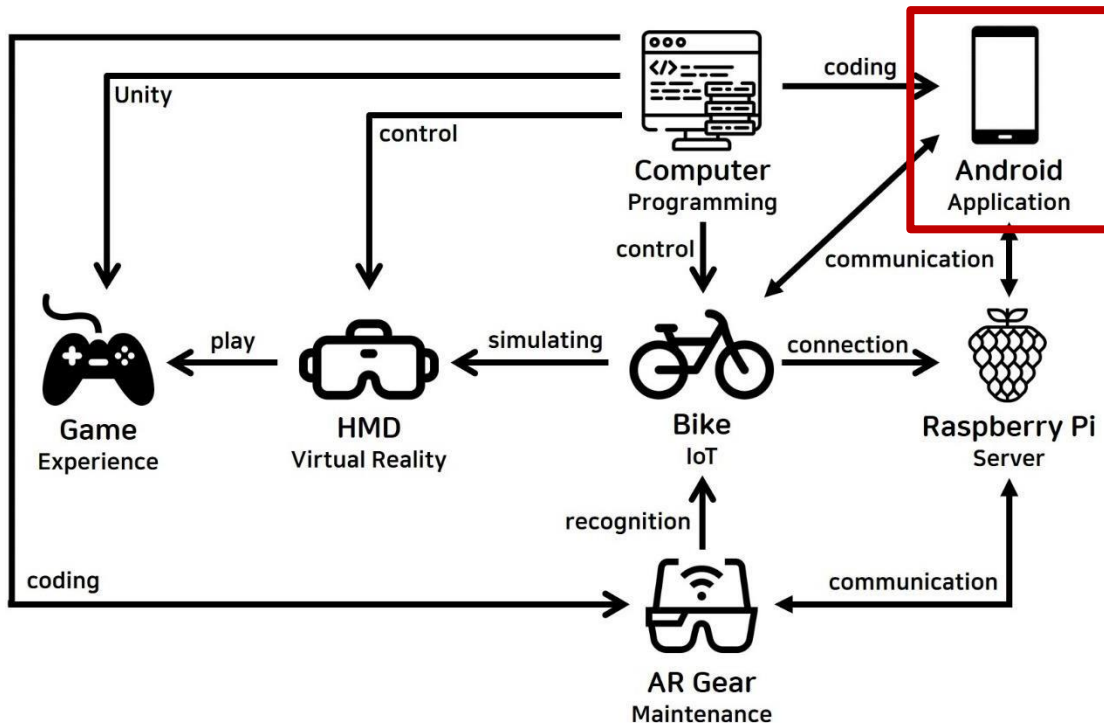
Unity

control

coding

Computer
Programming

Android
Application

control

communication

play

simulating

connection

Game
Experience

HMD
Virtual Reality

Bike
IoT

Raspberry Pi
Server

recognition

coding

communication

AR Gear
Maintenance